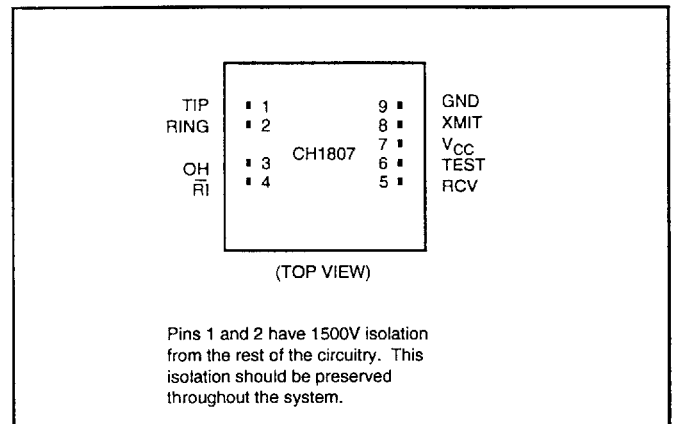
TIP 1
RING 2
OH 3
$\overline{RI}$ 4

CH1807

9 GND
8 XMIT
7 $V_{CC}$
6 TEST
5 RCV

(TOP VIEW)

Pins 1 and 2 have 1500V isolation from the rest of the circuitry. This isolation should be preserved throughout the system.